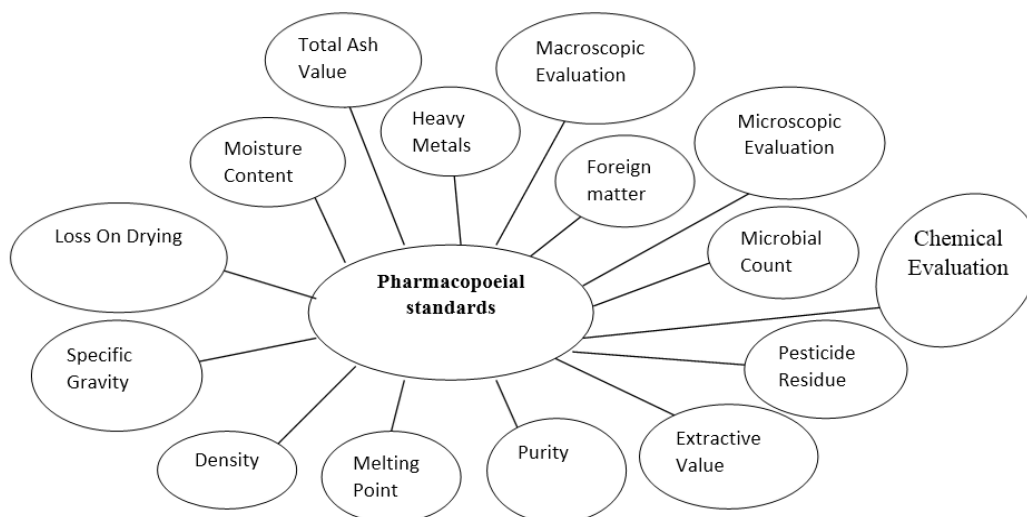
Total Ash Value

Macroscopic Evaluation

Heavy Metals

Moisture Content

Microscopic Evaluation

Foreign matter

Loss On Drying

Microbial Count

Chemical Evaluation

Pharmacopoeial standards

Specific Gravity

Pesticide Residue

Extractive Value

Density

Melting Point

Purity